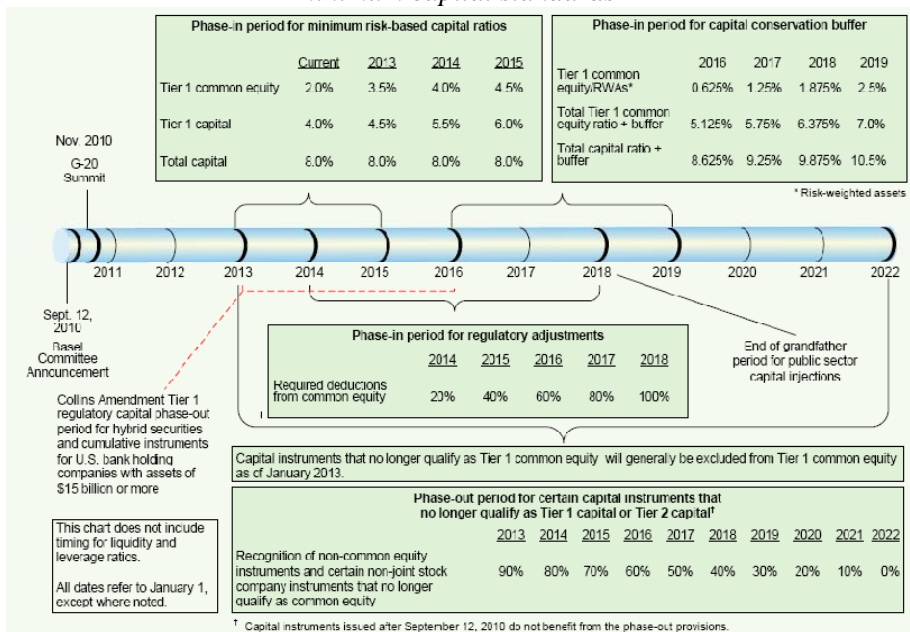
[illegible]

Phase-in period for minimum risk-based capital ratios

| | Current | 2013 | 2014 | 2015 |
|---|---|---|---|---|
| Tier 1 common equity | 2.0% | 3.5% | 4.0% | 4.5% |
| Tier 1 capital | 4.0% | 4.5% | 5.5% | 6.0% |
| Total capital | 8.0% | 8.0% | 8.0% | 8.0% |

Phase-in period for capital conservation buffer

| | 2016 | 2017 | 2018 | 2019 |
|---|---|---|---|---|
| Tier 1 common equity/RWAs* | 0.625% | 1.25% | 1.875% | 2.5% |
| Total Tier 1 common equity ratio + buffer | 5.125% | 5.75% | 6.375% | 7.0% |
| Total capital ratio + buffer | 8.625% | 9.25% | 9.875% | 10.5% |

* Risk-weighted assets

Nov. 2010
G-20
Summit

2011 2012 2013 2014 2015 2016 2017 2018 2019 2020 2021 2022

Sept. 12, 2010
Basel Committee Announcement

Phase-in period for regulatory adjustments

| | 2014 | 2015 | 2016 | 2017 | 2018 |
|---|---|---|---|---|---|
| Required deductions from common equity | 20% | 40% | 60% | 80% | 100% |

End of grandfather period for public sector capital injections

Collins Amendment Tier 1 regulatory capital phase-out period for hybrid securities and cumulative instruments for U.S. bank holding companies with assets of $15 billion or more

Capital instruments that no longer qualify as Tier 1 common equity will generally be excluded from Tier 1 common equity as of January 2013.

This chart does not include timing for liquidity and leverage ratios.

All dates refer to January 1, except where noted.

Phase-out period for certain capital instruments that no longer qualify as Tier 1 capital or Tier 2 capital†

| | 2013 | 2014 | 2015 | 2016 | 2017 | 2018 | 2019 | 2020 | 2021 | 2022 |
|---|---|---|---|---|---|---|---|---|---|---|
| Recognition of non-common equity instruments and certain non-joint stock company instruments that no longer qualify as common equity | 90% | 80% | 70% | 60% | 50% | 40% | 30% | 20% | 10% | 0% |

† Capital instruments issued after September 12, 2010 do not benefit from the phase-out provisions.